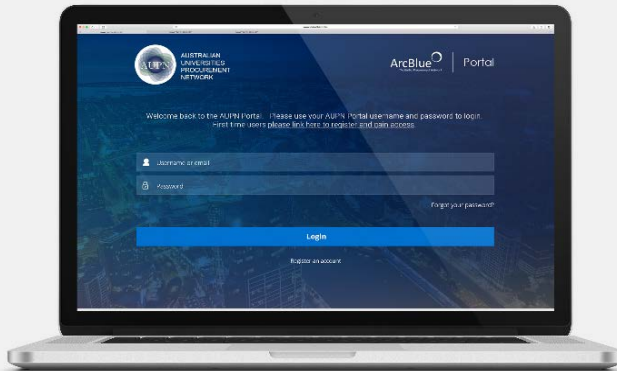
AUPN

AUSTRALIAN UNIVERSITIES PROCUREMENT NETWORK

ArcBlue | Portal

Welcome back to the AUPN Portal. Please use your AUPN Portal username and password to login. First time users please link here to register and gain access.

Username or email

Password

Forgot your password?

Login

Register an account